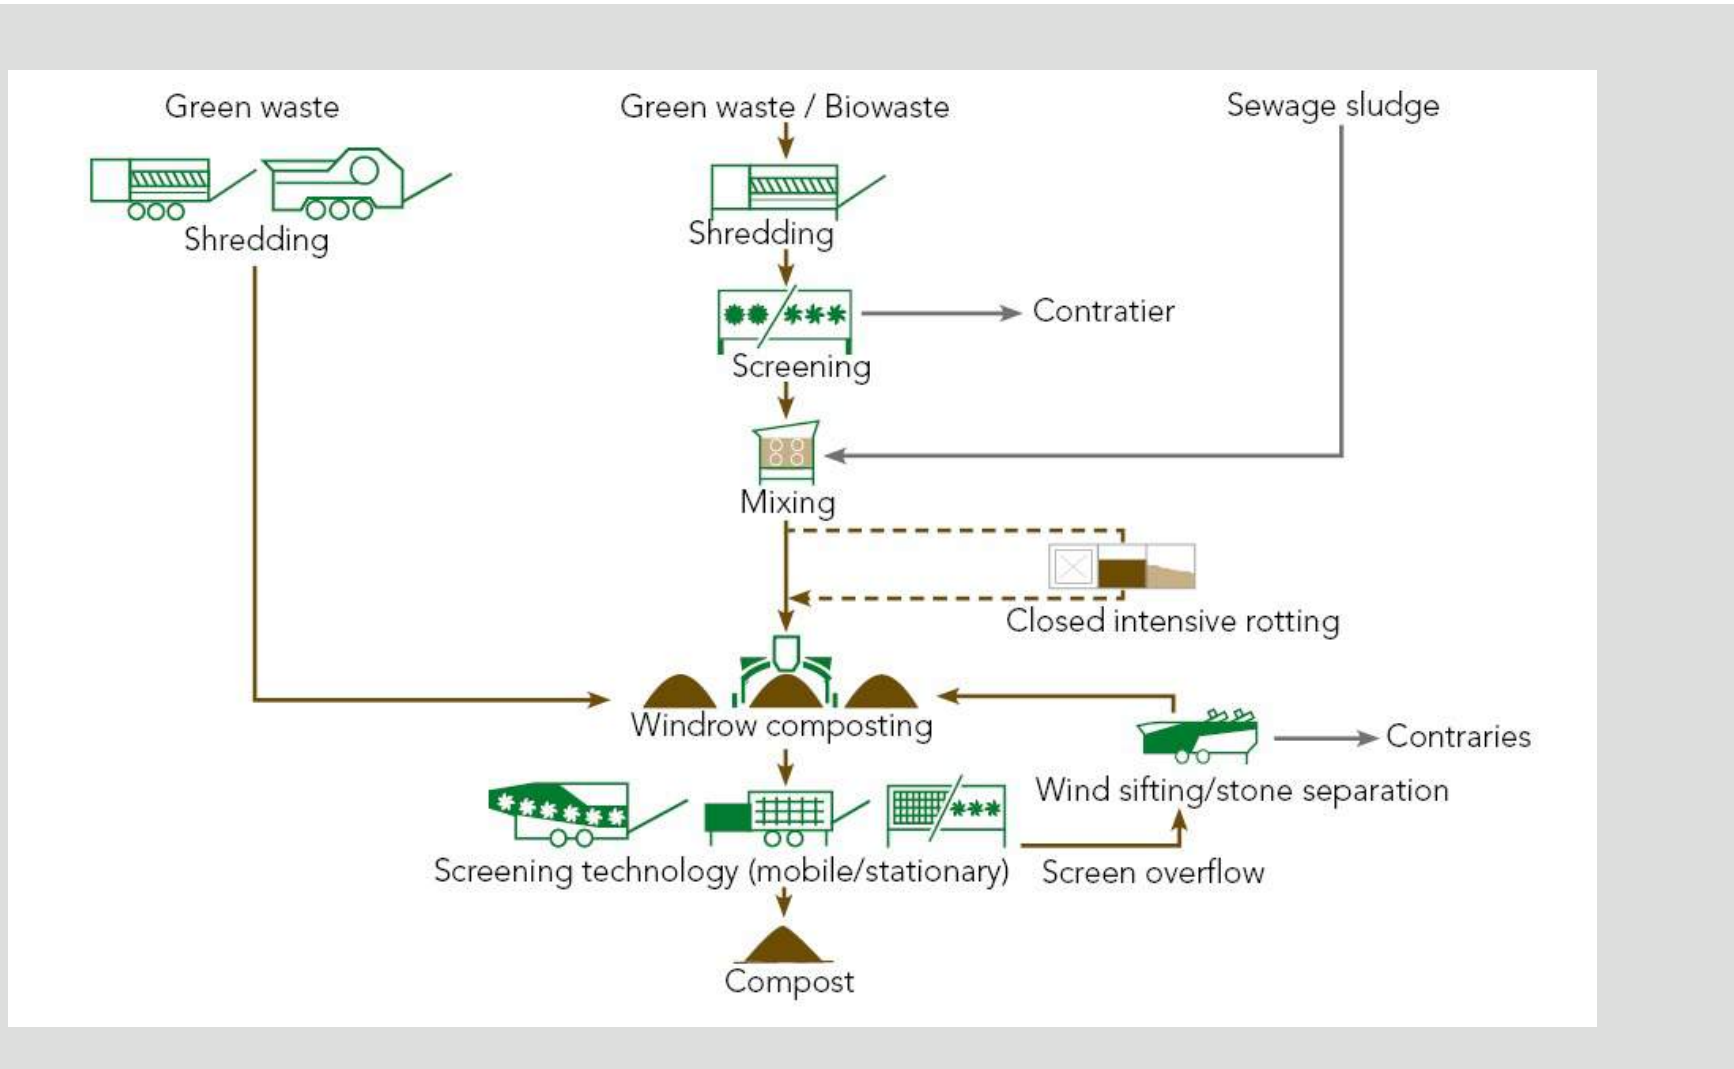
Green waste

Shredding

Green waste / Biowaste

Shredding

Screening

Contratier

Sewage sludge

Mixing

Closed intensive rotting

Windrow composting

Wind sifting/stone separation

Contraries

Screening technology (mobile/stationary)

Screen overflow

Compost